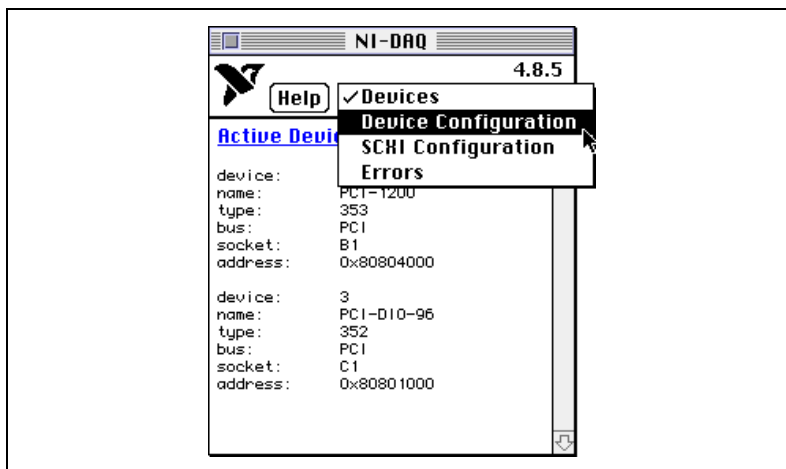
NI-DAQ

4.8.5

Help

✓Devices
Device Configuration
SCXI Configuration
Errors

Active Devi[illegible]

device:
name: PCI-1200
type: 353
bus: PCI
socket: B1
address: 0x80804000

device: 3
name: PCI-DIO-96
type: 352
bus: PCI
socket: C1
address: 0x80801000